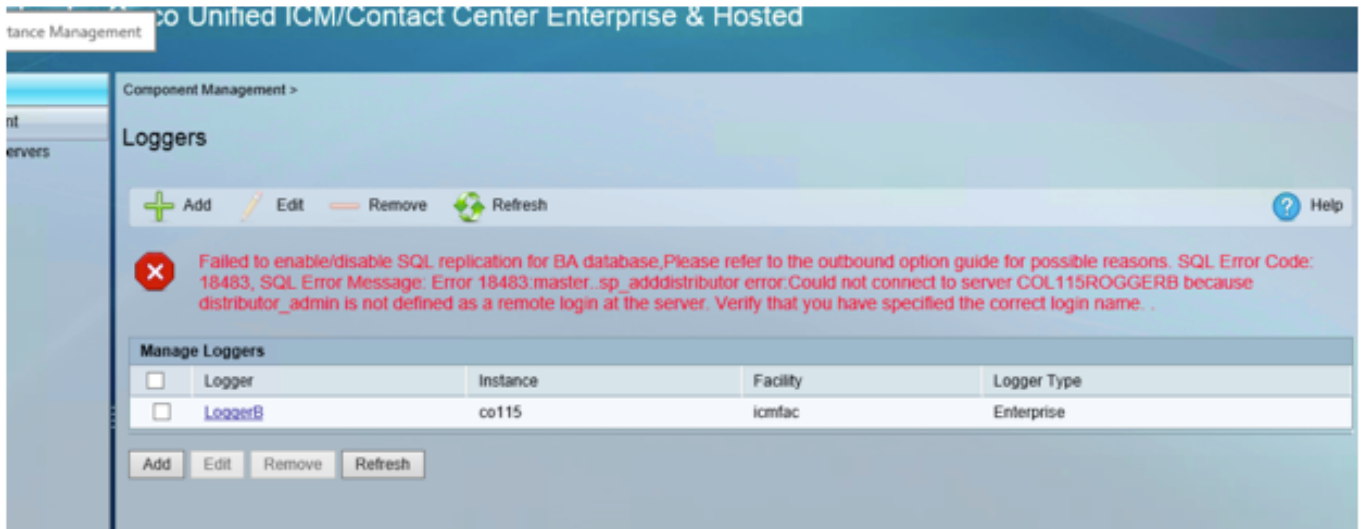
tance Management

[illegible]co Unified ICM/Contact Center Enterprise & Hosted

nt
ervers

Component Management >

Loggers

Add Edit Remove Refresh Help

Failed to enable/disable SQL replication for BA database,Please refer to the outbound option guide for possible reasons. SQL Error Code: 18483, SQL Error Message: Error 18483:master..sp_adddistributor error:Could not connect to server COL115ROGGERB because distributor_admin is not defined as a remote login at the server. Verify that you have specified the correct login name. .

Manage Loggers

| | Logger | Instance | Facility | Logger Type |
|---|---|---|---|---|
| | LoggerB | co115 | icmfac | Enterprise |

Add Edit Remove Refresh